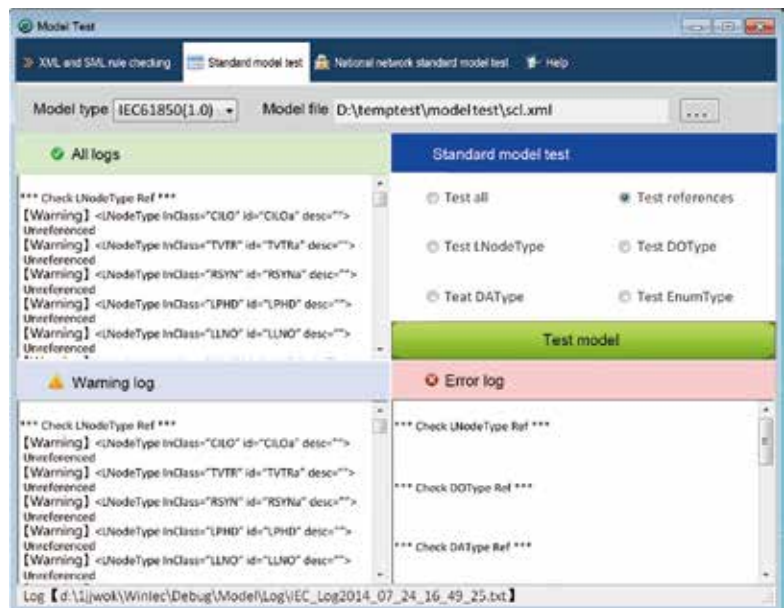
Model Test

XML and SML rule checking | Standard model test | National network standard model test | Help

Model type IEC61850(1.0) Model file D:\temptest\modeltest\scl.xml ...

All logs

*** Check LNodeType Ref ***
【Warning】<LNodeType lnClass="CILO" id="CILOa" desc=""> Unreferenced
【Warning】<LNodeType lnClass="TVTR" id="TVTRa" desc=""> Unreferenced
【Warning】<LNodeType lnClass="RSYN" id="RSYNa" desc=""> Unreferenced
【Warning】<LNodeType lnClass="LPHD" id="LPHD" desc=""> Unreferenced
【Warning】<LNodeType lnClass="LLN0" id="LLN0" desc=""> Unreferenced

Standard model test

Test all
Test references
Test LNodeType
Test DOType
Teat DAType
Test EnumType

Test model

Warning log

*** Check LNodeType Ref ***
【Warning】<LNodeType lnClass="CILO" id="CILOa" desc=""> Unreferenced
【Warning】<LNodeType lnClass="TVTR" id="TVTRa" desc=""> Unreferenced
【Warning】<LNodeType lnClass="RSYN" id="RSYNa" desc=""> Unreferenced
【Warning】<LNodeType lnClass="LPHD" id="LPHD" desc=""> Unreferenced
【Warning】<LNodeType lnClass="LLN0" id="LLN0" desc=""> Unreferenced

Error log

*** Check LNodeType Ref ***

*** Check DOType Ref ***

*** Check DAType Ref ***

Log【d:\1\jwok\Winlec\Debug\Model\Log\IEC_Log2014_07_24_16_49_25.txt】